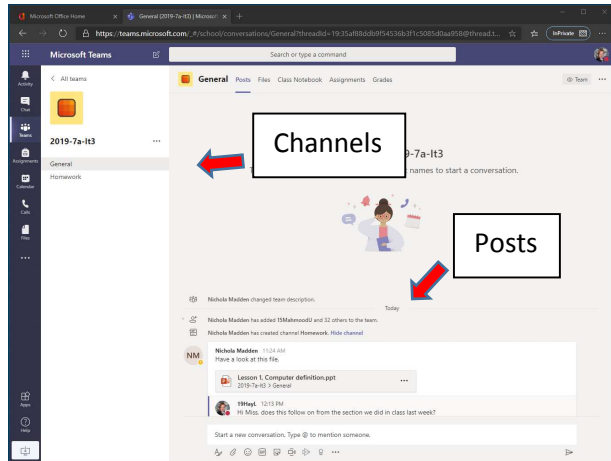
Microsoft Office Home
General (2019-7a-It3) | Microsoft
https://teams.microsoft.com/_#/school/conversations/General?threadId=19:35af88ddb9f54536b3f1c5085d0aa958@thread.t...
InPrivate

Microsoft Teams
Search or type a command

Activity
Chat
Teams
Assignments
Calendar
Calls
Files
...
Apps
Help

< All teams
2019-7a-It3 ...
General
Homework

General Posts Files Class Notebook Assignments Grades
Team ...

Channels

9-7a-It3
names to start a conversation.

Posts

Nichola Madden changed team description.
Today
Nichola Madden has added 15MahmoodU and 32 others to the team.
Nichola Madden has created channel Homework. Hide channel

NM Nichola Madden 11:24 AM
Have a look at this file.
Lesson 1. Computer definition.ppt
2019-7a-It3 > General ...

19HayL 12:13 PM
Hi Miss, does this follow on from the section we did in class last week?

Start a new conversation. Type @ to mention someone.